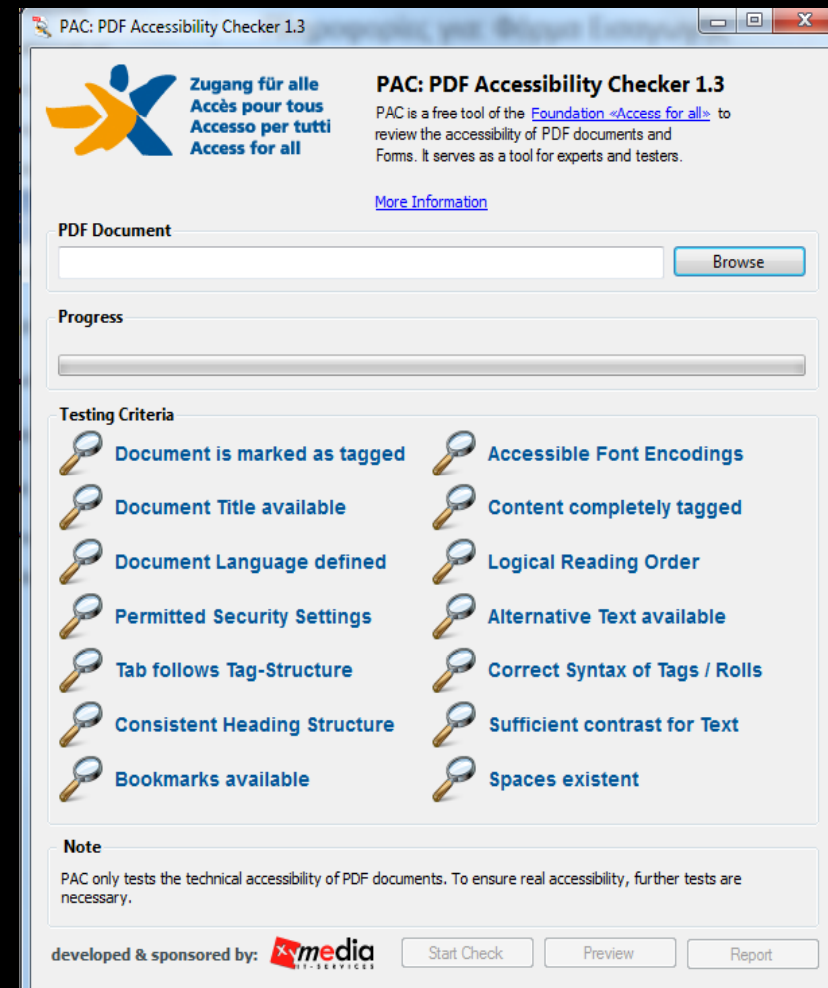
PAC: PDF Accessibility Checker 1.3

Zugang für alle
Accès pour tous
Accesso per tutti
Access for all

PAC: PDF Accessibility Checker 1.3

PAC is a free tool of the Foundation «Access for all» to review the accessibility of PDF documents and Forms. It serves as a tool for experts and testers.

More Information

PDF Document

Browse

Progress

Testing Criteria

Document is marked as tagged

Document Title available

Document Language defined

Permitted Security Settings

Tab follows Tag-Structure

Consistent Heading Structure

Bookmarks available

Accessible Font Encodings

Content completely tagged

Logical Reading Order

Alternative Text available

Correct Syntax of Tags / Rolls

Sufficient contrast for Text

Spaces existent

Note

PAC only tests the technical accessibility of PDF documents. To ensure real accessibility, further tests are necessary.

developed & sponsored by: xymedia IT-SERVICES

Start Check

Preview

Report